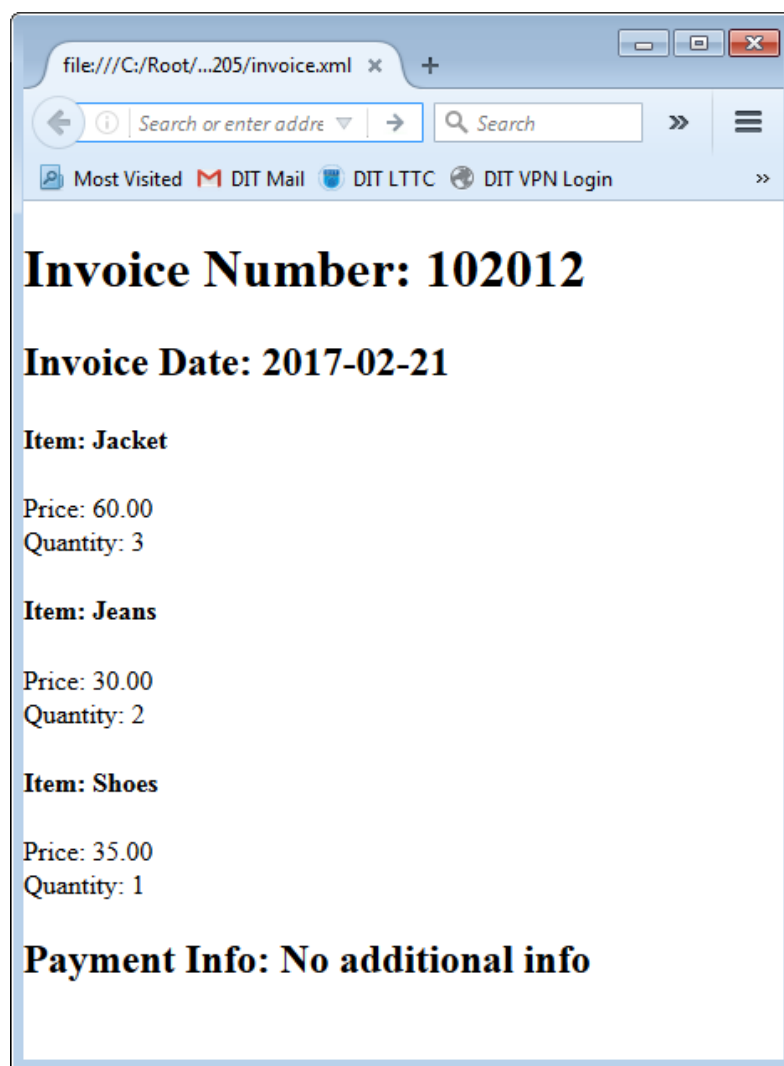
file:///C:/Root/...205/invoice.xml ×

+

Search or enter addre

Search

Most Visited DIT Mail DIT LTTC DIT VPN Login

# Invoice Number: 102012

## Invoice Date: 2017-02-21

**Item: Jacket**

Price: 60.00
Quantity: 3

**Item: Jeans**

Price: 30.00
Quantity: 2

**Item: Shoes**

Price: 35.00
Quantity: 1

## Payment Info: No additional info